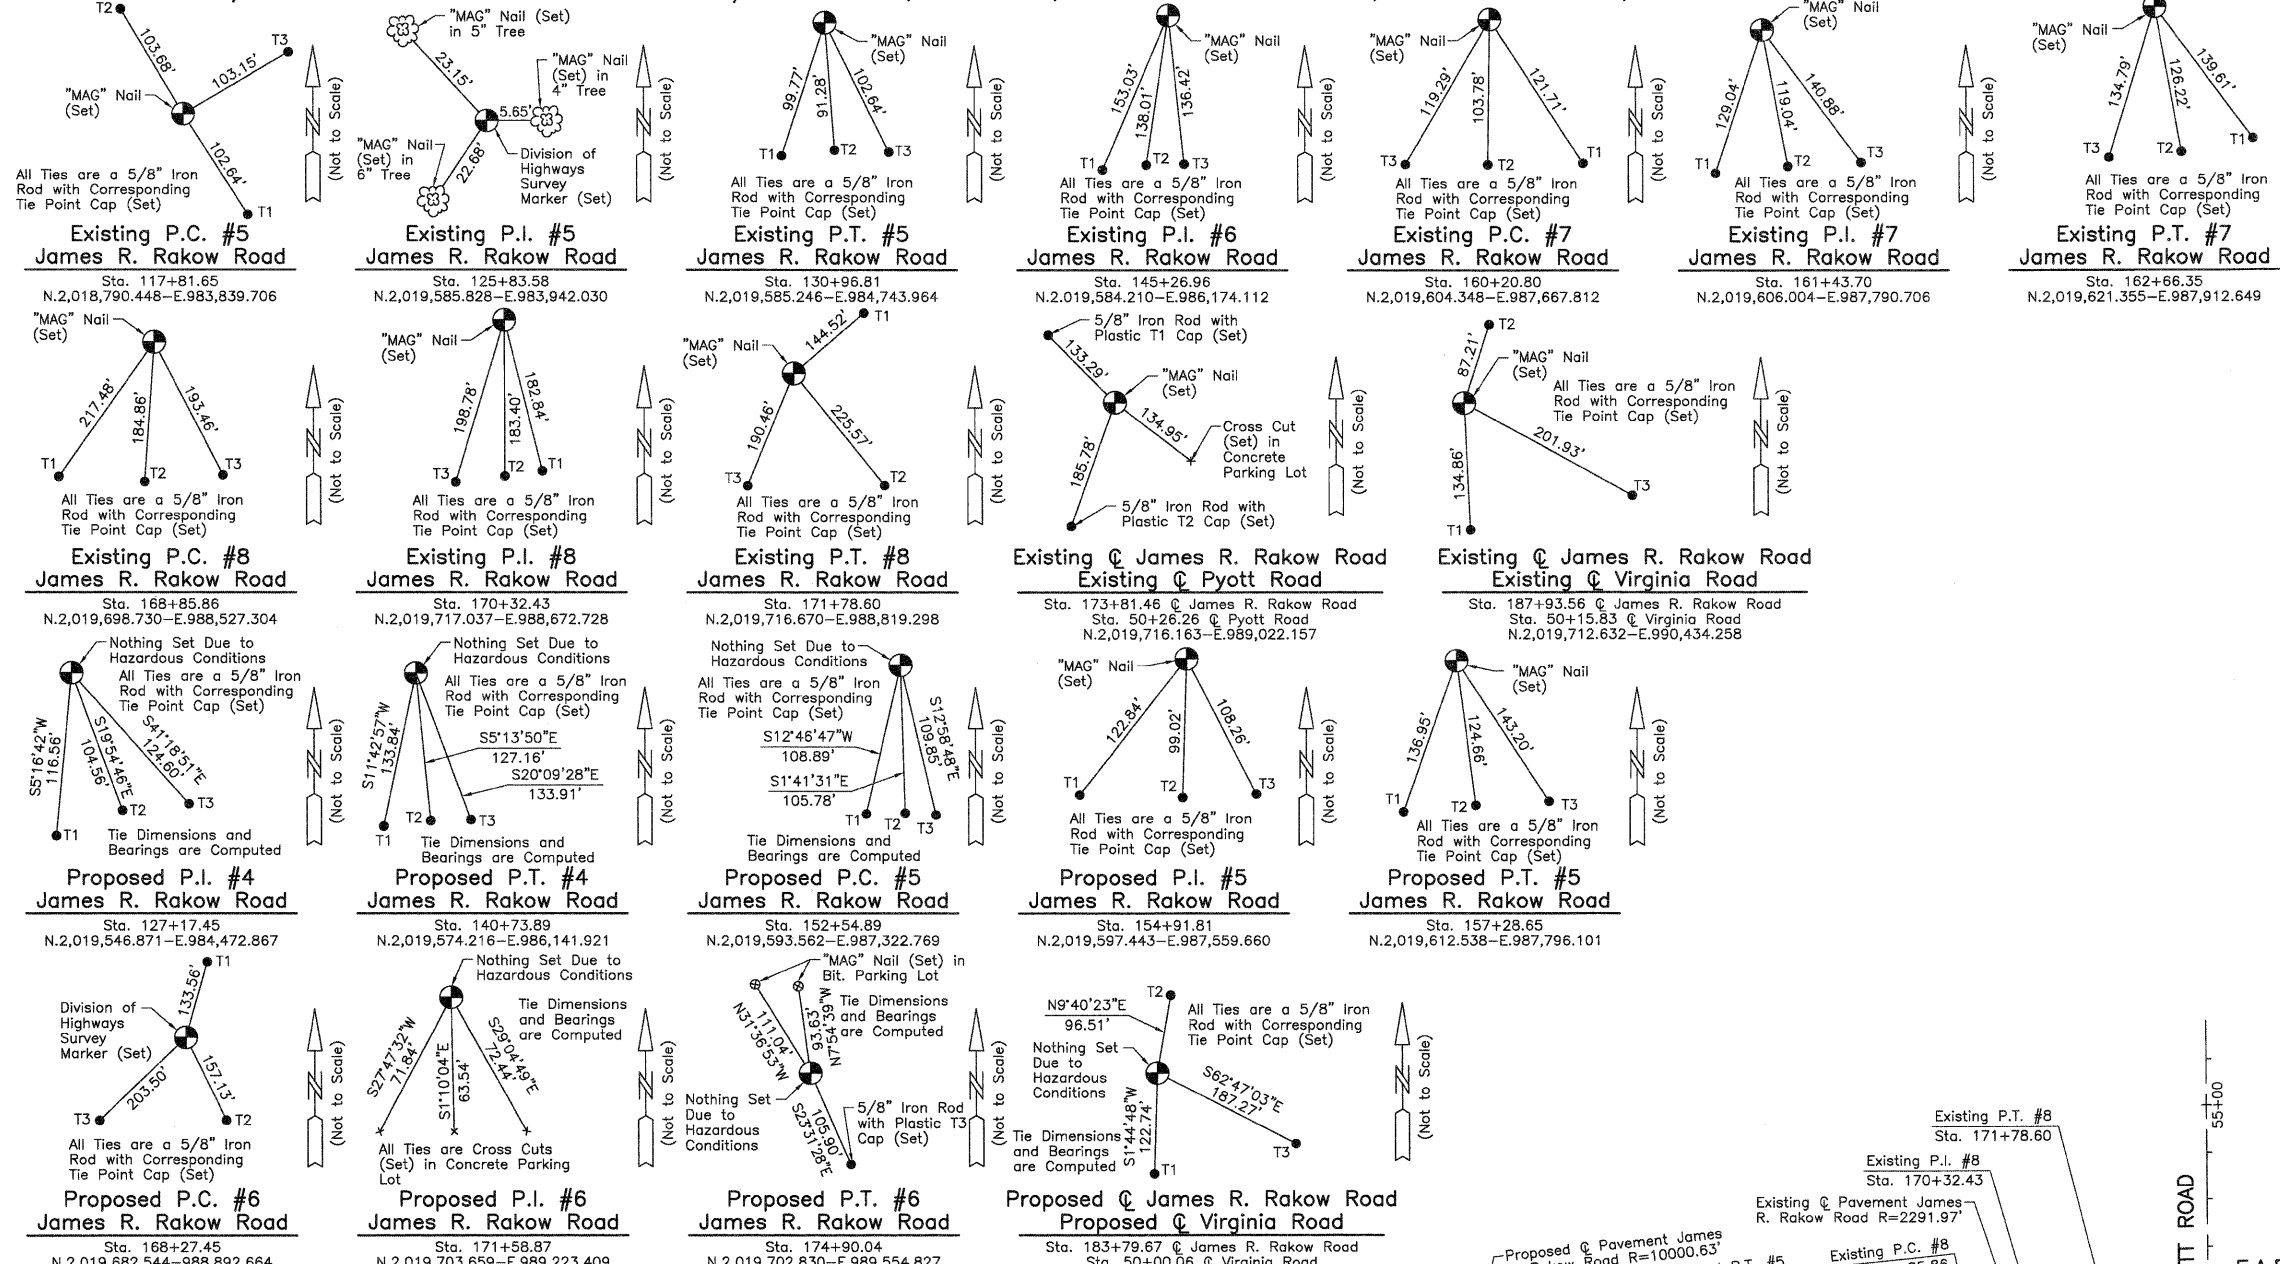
T2
103.68'
103.15'
T3
"MAG" Nail (Set)
102.64'
T1
All Ties are a 5/8" Iron Rod with Corresponding Tie Point Cap (Set)
(Not to Scale)
Existing P.C. #5
James R. Rakow Road
Sta. 117+81.65
N.2,018,790.448–E.983,839.706

"MAG" Nail (Set) in 5" Tree
23.15'
"MAG" Nail (Set) in 4" Tree
5.65'
"MAG" Nail (Set) in 6" Tree
22.68'
Division of Highways Survey Marker (Set)
(Not to Scale)
Existing P.I. #5
James R. Rakow Road
Sta. 125+83.58
N.2,019,585.828–E.983,942.030

"MAG" Nail (Set)
99.77'
91.28'
102.64'
T1
T2
T3
All Ties are a 5/8" Iron Rod with Corresponding Tie Point Cap (Set)
(Not to Scale)
Existing P.T. #5
James R. Rakow Road
Sta. 130+96.81
N.2,019,585.246–E.984,743.964

"MAG" Nail (Set)
153.03'
138.01'
136.42'
T1
T2
T3
All Ties are a 5/8" Iron Rod with Corresponding Tie Point Cap (Set)
(Not to Scale)
Existing P.I. #6
James R. Rakow Road
Sta. 145+26.96
N.2,019,584.210–E.986,174.112

"MAG" Nail (Set)
119.29'
103.78'
121.71'
T3
T2
T1
All Ties are a 5/8" Iron Rod with Corresponding Tie Point Cap (Set)
(Not to Scale)
Existing P.C. #7
James R. Rakow Road
Sta. 160+20.80
N.2,019,604.348–E.987,667.812

"MAG" Nail (Set)
129.04'
119.04'
140.88'
T1
T2
T3
All Ties are a 5/8" Iron Rod with Corresponding Tie Point Cap (Set)
(Not to Scale)
Existing P.I. #7
James R. Rakow Road
Sta. 161+43.70
N.2,019,606.004–E.987,790.706

"MAG" Nail (Set)
134.79'
126.22'
139.61'
T3
T2
T1
All Ties are a 5/8" Iron Rod with Corresponding Tie Point Cap (Set)
Existing P.T. #7
James R. Rakow Road
Sta. 162+66.35
N.2,019,621.355–E.987,912.649

"MAG" Nail (Set)
217.48'
184.86'
193.46'
T1
T2
T3
All Ties are a 5/8" Iron Rod with Corresponding Tie Point Cap (Set)
(Not to Scale)
Existing P.C. #8
James R. Rakow Road
Sta. 168+85.86
N.2,019,698.730–E.988,527.304

"MAG" Nail (Set)
198.78'
183.40'
182.84'
T3
T2
T1
All Ties are a 5/8" Iron Rod with Corresponding Tie Point Cap (Set)
(Not to Scale)
Existing P.I. #8
James R. Rakow Road
Sta. 170+32.43
N.2,019,717.037–E.988,672.728

"MAG" Nail (Set)
144.52'
T1
190.46'
225.57'
T3
T2
All Ties are a 5/8" Iron Rod with Corresponding Tie Point Cap (Set)
(Not to Scale)
Existing P.T. #8
James R. Rakow Road
Sta. 171+78.60
N.2,019,716.670–E.988,819.298

5/8" Iron Rod with Plastic T1 Cap (Set)
133.29'
"MAG" Nail (Set)
134.95'
Cross Cut (Set) in Concrete Parking Lot
185.78'
5/8" Iron Rod with Plastic T2 Cap (Set)
(Not to Scale)
Existing ℄ James R. Rakow Road
Existing ℄ Pyott Road
Sta. 173+81.46 ℄ James R. Rakow Road
Sta. 50+26.26 ℄ Pyott Road
N.2,019,716.163–E.989,022.157

T2
87.21'
"MAG" Nail (Set)
All Ties are a 5/8" Iron Rod with Corresponding Tie Point Cap (Set)
201.93'
134.86'
T3
T1
(Not to Scale)
Existing ℄ James R. Rakow Road
Existing ℄ Virginia Road
Sta. 187+93.56 ℄ James R. Rakow Road
Sta. 50+15.83 ℄ Virginia Road
N.2,019,712.632–E.990,434.258

Nothing Set Due to Hazardous Conditions
All Ties are a 5/8" Iron Rod with Corresponding Tie Point Cap (Set)
S5°16'42"W 116.56'
S19°54'46"E 104.56'
S41°18'51"E 124.60'
T2
T3
T1
Tie Dimensions and Bearings are Computed
(Not to Scale)
Proposed P.I. #4
James R. Rakow Road
Sta. 127+17.45
N.2,019,546.871–E.984,472.867

Nothing Set Due to Hazardous Conditions
All Ties are a 5/8" Iron Rod with Corresponding Tie Point Cap (Set)
S11°42'57"W 133.84'
S5°13'50"E 127.16'
S20°09'28"E 133.91'
T1
T2
T3
Tie Dimensions and Bearings are Computed
(Not to Scale)
Proposed P.T. #4
James R. Rakow Road
Sta. 140+73.89
N.2,019,574.216–E.986,141.921

Nothing Set Due to Hazardous Conditions
All Ties are a 5/8" Iron Rod with Corresponding Tie Point Cap (Set)
S12°58'48"E 109.85'
S12°46'47"W 108.89'
S1°41'31"E 105.78'
T1
T2
T3
Tie Dimensions and Bearings are Computed
(Not to Scale)
Proposed P.C. #5
James R. Rakow Road
Sta. 152+54.89
N.2,019,593.562–E.987,322.769

"MAG" Nail (Set)
122.84'
99.02'
108.26'
T1
T2
T3
All Ties are a 5/8" Iron Rod with Corresponding Tie Point Cap (Set)
(Not to Scale)
Proposed P.I. #5
James R. Rakow Road
Sta. 154+91.81
N.2,019,597.443–E.987,559.660

"MAG" Nail (Set)
136.95'
124.66'
143.20'
T1
T2
T3
All Ties are a 5/8" Iron Rod with Corresponding Tie Point Cap (Set)
(Not to Scale)
Proposed P.T. #5
James R. Rakow Road
Sta. 157+28.65
N.2,019,612.538–E.987,796.101

T1
133.56'
Division of Highways Survey Marker (Set)
157.13'
203.50'
T3
T2
All Ties are a 5/8" Iron Rod with Corresponding Tie Point Cap (Set)
(Not to Scale)
Proposed P.C. #6
James R. Rakow Road
Sta. 168+27.45
N.2,019,682.544–988,892.664

Nothing Set Due to Hazardous Conditions
Tie Dimensions and Bearings are Computed
S27°47'32"W 71.84'
S1°10'04"E 63.54'
S29°04'49"E 72.44'
All Ties are Cross Cuts (Set) in Concrete Parking Lot
(Not to Scale)
Proposed P.I. #6
James R. Rakow Road
Sta. 171+58.87
N.2,019,703.659–E.989,223.409

"MAG" Nail (Set) in Bit. Parking Lot
Tie Dimensions and Bearings are Computed
N31°36'53"W 111.04'
N7°54'39"W 93.63'
Nothing Set Due to Hazardous Conditions
5/8" Iron Rod with Plastic T3 Cap (Set)
S23°31'28"E 105.90'
(Not to Scale)
Proposed P.T. #6
James R. Rakow Road
Sta. 174+90.04
N.2,019,702.830–E.989,554.827

N9°40'23"E 96.51'
T2
All Ties are a 5/8" Iron Rod with Corresponding Tie Point Cap (Set)
Nothing Set Due to Hazardous Conditions
S62°47'03"E 187.27'
Tie Dimensions and Bearings are Computed
S1°44'48"W 122.74'
T3
T1
(Not to Scale)
Proposed ℄ James R. Rakow Road
Proposed ℄ Virginia Road
Sta. 183+79.67 ℄ James R. Rakow Road
Sta. 50+00.06 ℄ Virginia Road

Existing P.T. #8
Sta. 171+78.60
Existing P.I. #8
Sta. 170+32.43
Existing ℄ Pavement James R. Rakow Road R=2291.97'
Existing P.C. #8
Proposed ℄ Pavement James R. Rakow Road R=10000.63'
55+00
TT ROAD